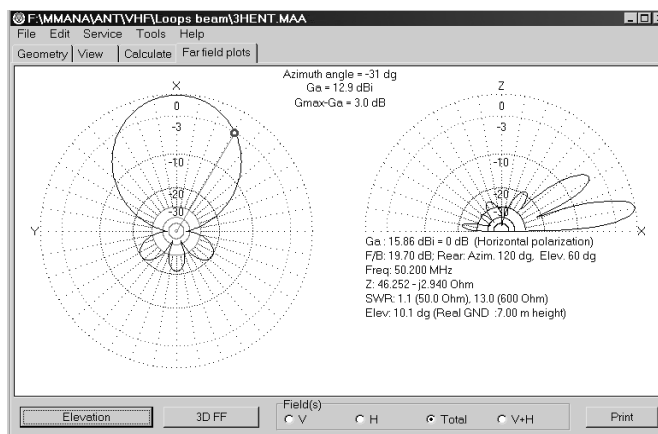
F:\MMANA\ANT\VHF\Loops beam\3HENT.MAA

File Edit Service Tools Help

Geometry View Calculate Far field plots

Azimuth angle = -31 dg
Ga = 12.9 dBi
Gmax-Ga = 3.0 dB

X
0
-3
-10
-20
-30
Y

Z
0
-3
-10
-20
-30
X

Ga : 15.86 dBi = 0 dB (Horizontal polarization)
F/B: 19.70 dB; Rear: Azim. 120 dg, Elev. 60 dg
Freq: 50.200 MHz
Z: 46.252 - j2.940 Ohm
SWR: 1.1 (50.0 Ohm), 13.0 (600 Ohm)
Elev: 10.1 dg (Real GND :7.00 m height)

Elevation
3D FF
Field(s)
V
H
Total
V+H
Print